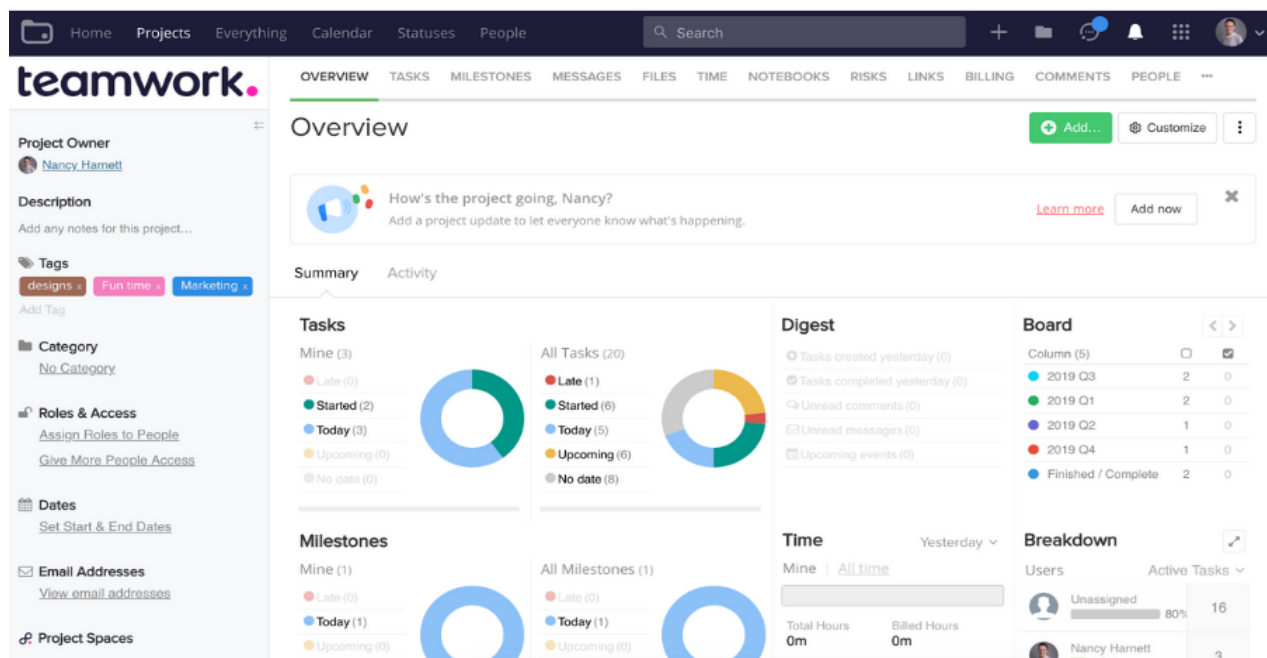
Home Projects Everything Calendar Statuses People

Search

teamwork.

OVERVIEW TASKS MILESTONES MESSAGES FILES TIME NOTEBOOKS RISKS LINKS BILLING COMMENTS PEOPLE ···

Project Owner
Nancy Harnett

Description
Add any notes for this project...

Tags
designs x Fun time x Marketing x
Add Tag

Category
No Category

Roles & Access
Assign Roles to People
Give More People Access

Dates
Set Start & End Dates

Email Addresses
View email addresses

Project Spaces

Overview

Add... Customize

How's the project going, Nancy?
Add a project update to let everyone know what's happening.

Learn more Add now

Summary Activity

Tasks

Mine (3)
Late (0)
Started (2)
Today (3)
Upcoming (0)
No date (0)

All Tasks (20)
Late (1)
Started (6)
Today (5)
Upcoming (6)
No date (8)

Digest
Tasks created yesterday (0)
Tasks completed yesterday (0)
Unread comments (0)
Unread messages (0)
Upcoming events (0)

Board

| Column (5) | | |
|---|---|---|
| 2019 Q3 | 2 | 0 |
| 2019 Q1 | 2 | 0 |
| 2019 Q2 | 1 | 0 |
| 2019 Q4 | 1 | 0 |
| Finished / Complete | 2 | 0 |

Milestones

Mine (1)
Late (0)
Today (1)
Upcoming (0)

All Milestones (1)
Late (0)
Today (1)
Upcoming (0)

Time
Yesterday
Mine | All time
Total Hours
0m
Billed Hours
0m

Breakdown
Users Active Tasks
Unassigned 80% 16
Nancy Harnett 3